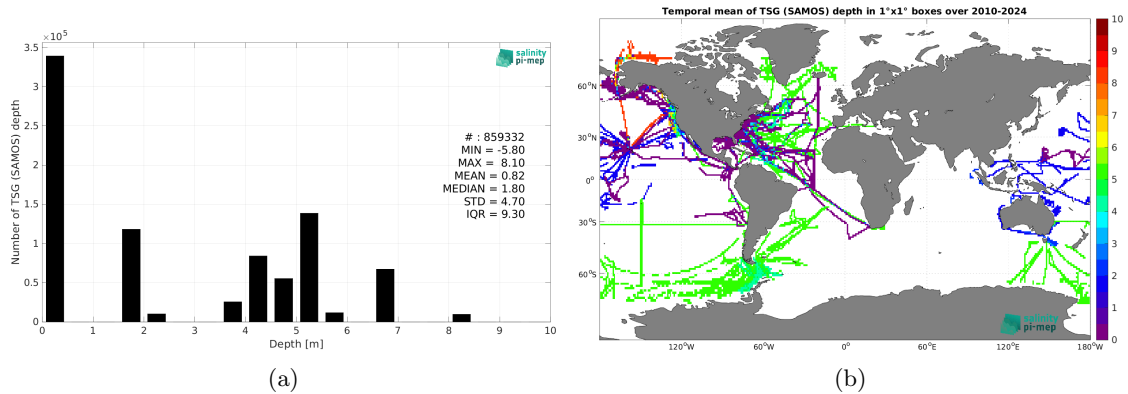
$\times 10^5$

salinity pi-mep

# : 859332
MIN = -5.80
MAX = 8.10
MEAN = 0.82
MEDIAN = 1.80
STD = 4.70
IQR = 9.30

Number of TSG (SAMOS) depth

3.5
3
2.5
2
1.5
1
0.5
0

0 1 2 3 4 5 6 7 8 9 10

Depth [m]

(a)

Temporal mean of TSG (SAMOS) depth in 1°x1° boxes over 2010-2024

60°N
30°N
0°
30°S
60°S

120°W 60°W 0° 60°E 120°E 180°W

salinity pi-mep

10
9
8
7
6
5
4
3
2
1
0

(b)